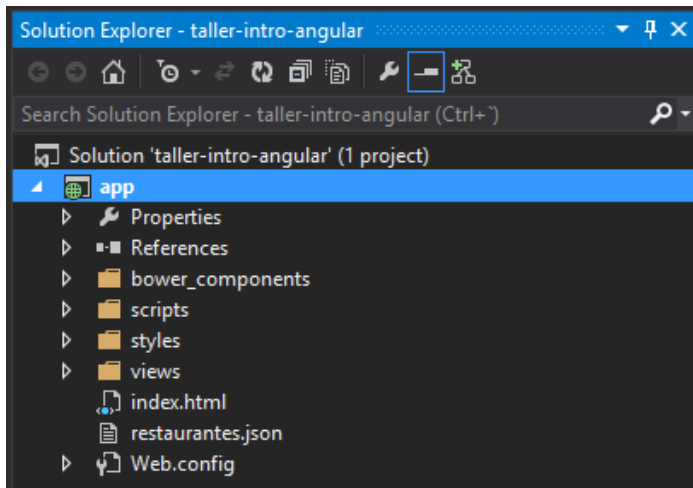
Solution Explorer - taller-intro-angular

Search Solution Explorer - taller-intro-angular (Ctrl+`)

Solution 'taller-intro-angular' (1 project)
app
Properties
References
bower_components
scripts
styles
views
index.html
restaurantes.json
Web.config